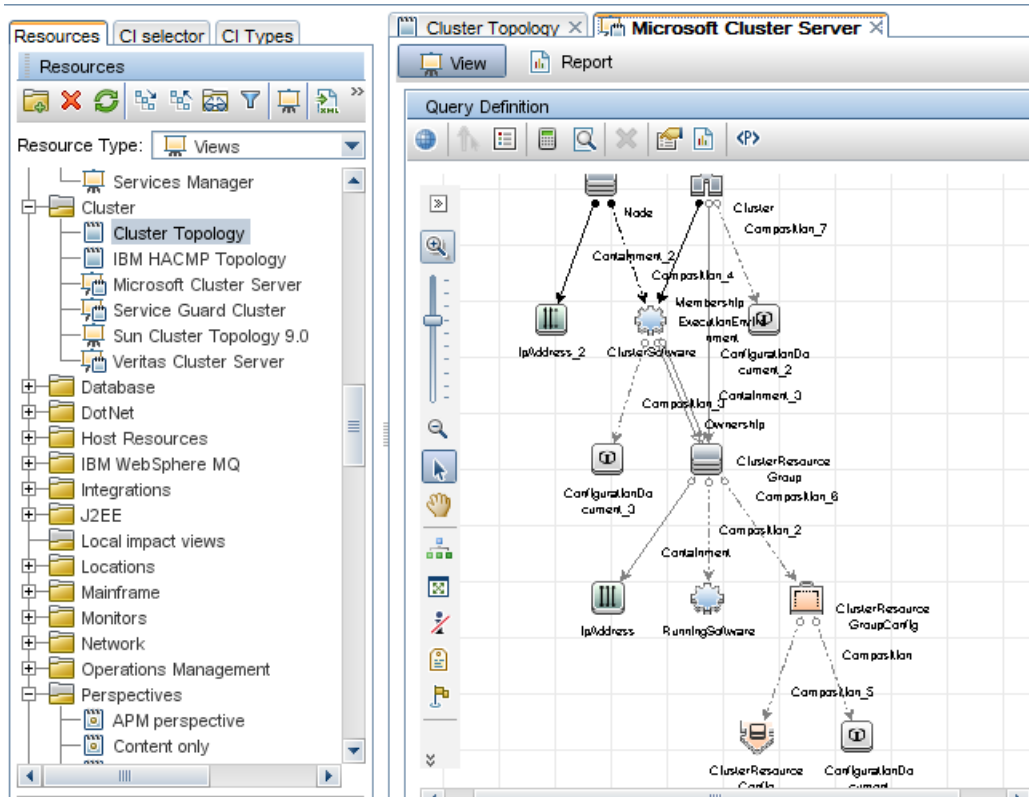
Resources | CI selector | CI Types

Resources

Resource Type: Views

Services Manager
Cluster
Cluster Topology
IBM HACMP Topology
Microsoft Cluster Server
Service Guard Cluster
Sun Cluster Topology 9.0
Veritas Cluster Server
Database
DotNet
Host Resources
IBM WebSphere MQ
Integrations
J2EE
Local impact views
Locations
Mainframe
Monitors
Network
Operations Management
Perspectives
APM perspective
Content only

Cluster Topology | Microsoft Cluster Server

View | Report

Query Definition

Node
Cluster
Composition_7
Containment_2
Composition_4
Membership
ExecutionEnvironment
IpAddress_2
ClusterSoftware
ConfigurationDocument_2
Containment_3
Composition_1
Ownership
ClusterResourceGroup
Composition_6
ConfigurationDocument_3
Composition_2
Containment
IpAddress
RunningSoftware
ClusterResourceGroupConfig
Composition
Composition_5
ClusterResourceConfig
ConfigurationDocument